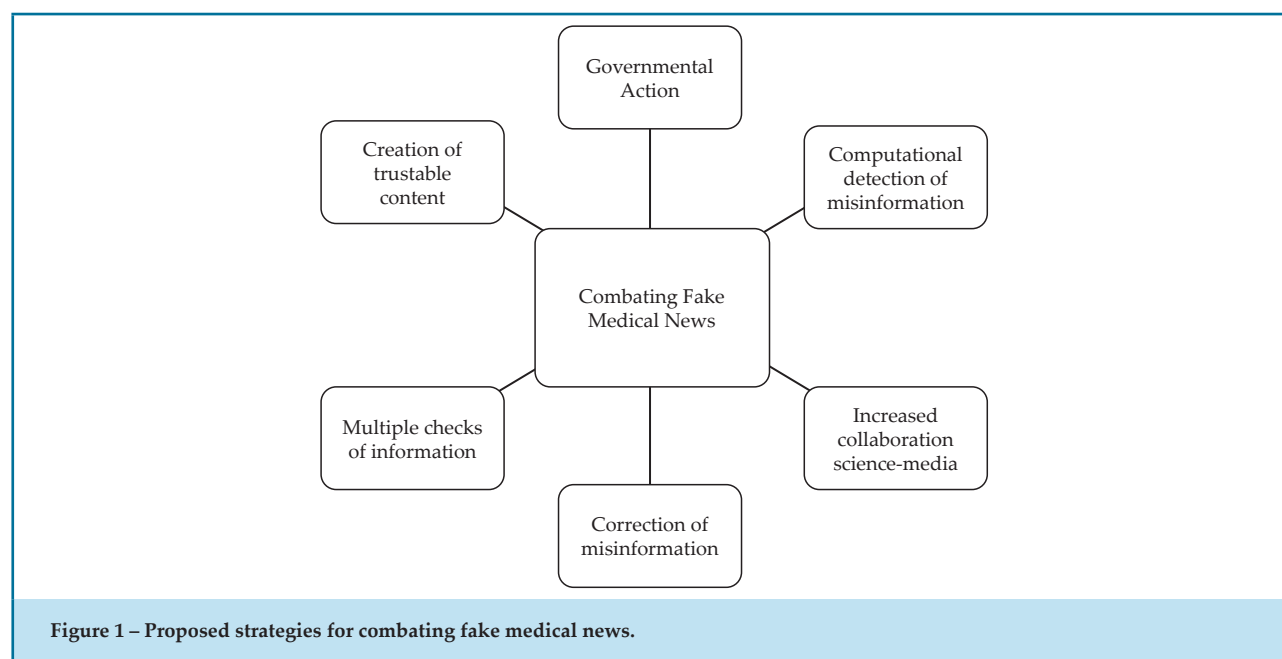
Governmental Action

Creation of trustable content

Computational detection of misinformation

Combating Fake Medical News

Multiple checks of information

Increased collaboration science-media

Correction of misinformation

Figure 1 – Proposed strategies for combating fake medical news.